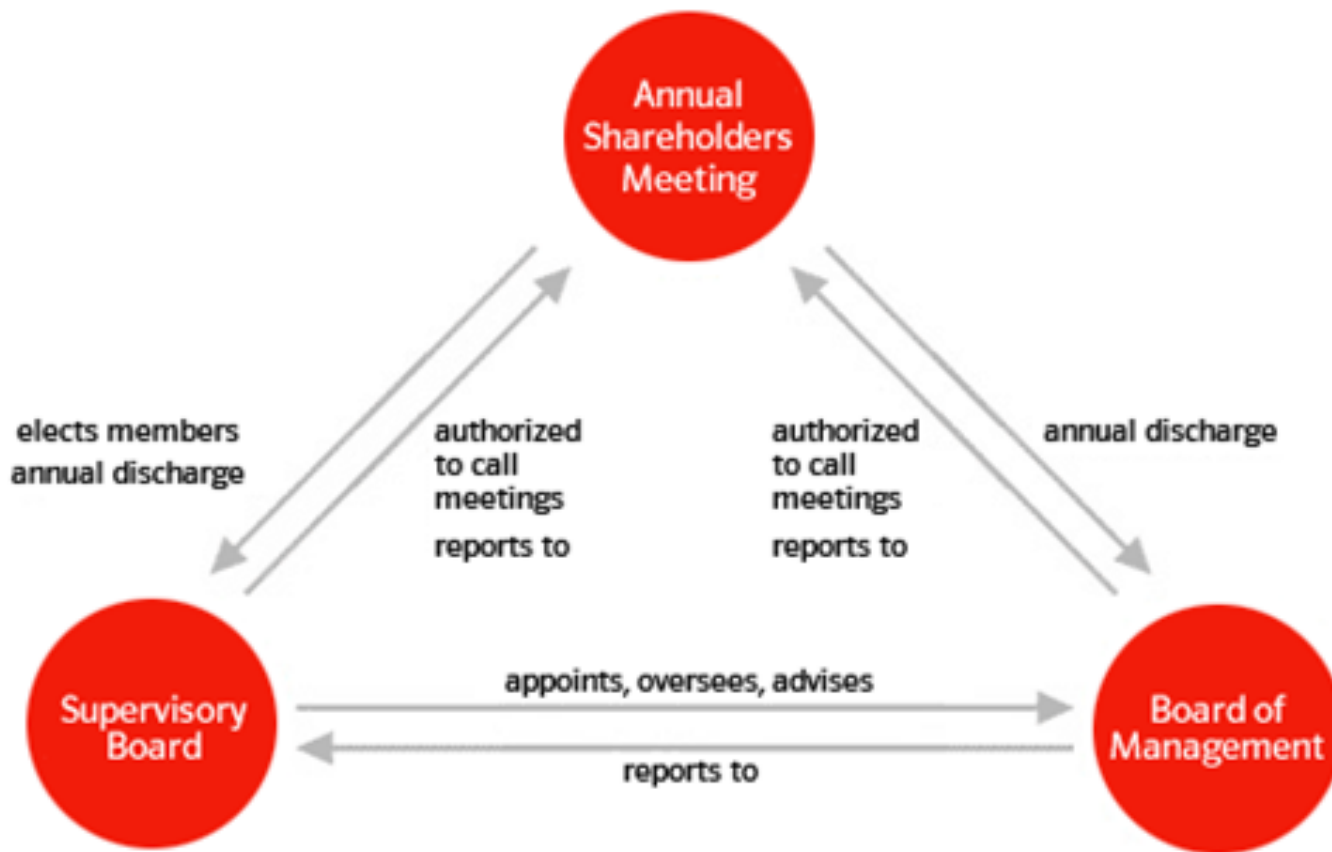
Annual Shareholders Meeting

elects members
annual discharge

authorized to call meetings

reports to

authorized to call meetings

reports to

annual discharge

Supervisory Board

appoints, oversees, advises

reports to

Board of Management